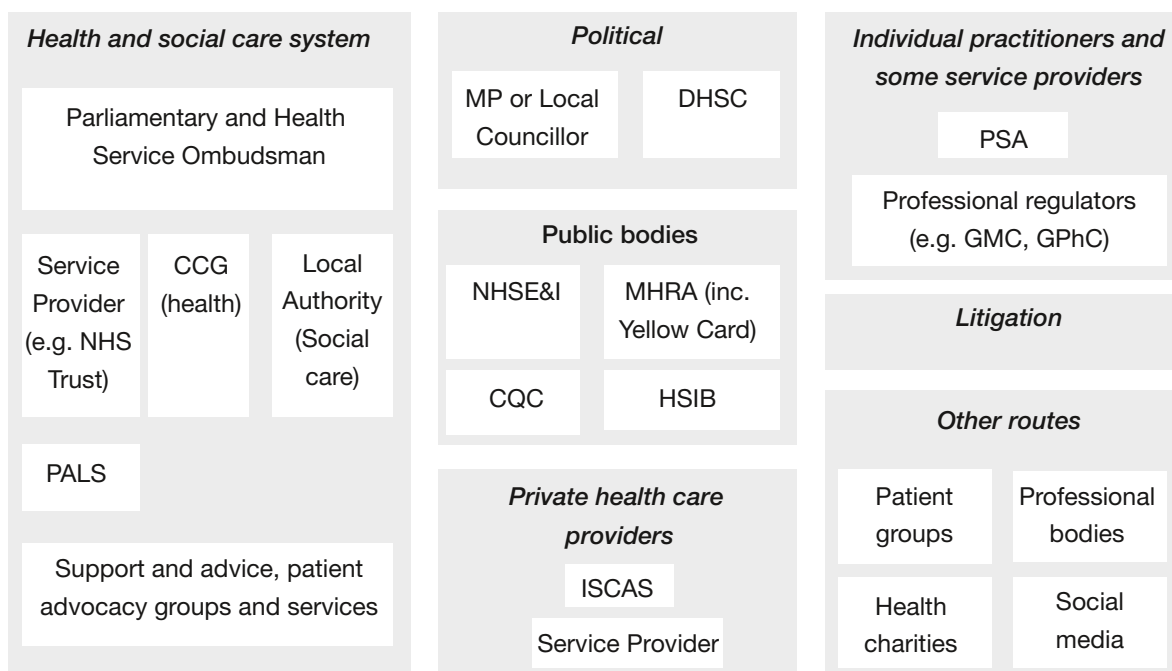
*Health and social care system*

Parliamentary and Health Service Ombudsman

Service Provider (e.g. NHS Trust)

CCG (health)

Local Authority (Social care)

PALS

Support and advice, patient advocacy groups and services

*Political*

MP or Local Councillor

DHSC

Public bodies

NHSE&I

MHRA (inc. Yellow Card)

CQC

HSIB

*Private health care providers*

ISCAS

Service Provider

*Individual practitioners and some service providers*

PSA

Professional regulators (e.g. GMC, GPhC)

*Litigation*

*Other routes*

Patient groups

Professional bodies

Health charities

Social media